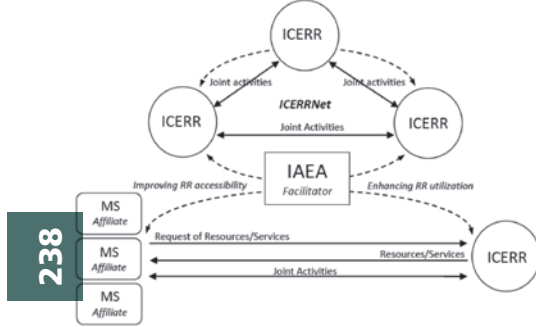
ICERR

Joint activities

Joint activities

ICERR

ICERRNet

ICERR

Joint Activities

IAEA
Facilitator

Improving RR accessibility

Enhancing RR utilization

238

MS
Affiliate

MS
Affiliate

MS
Affiliate

Request of Resources/Services

Resources/Services

Joint Activities

ICERR